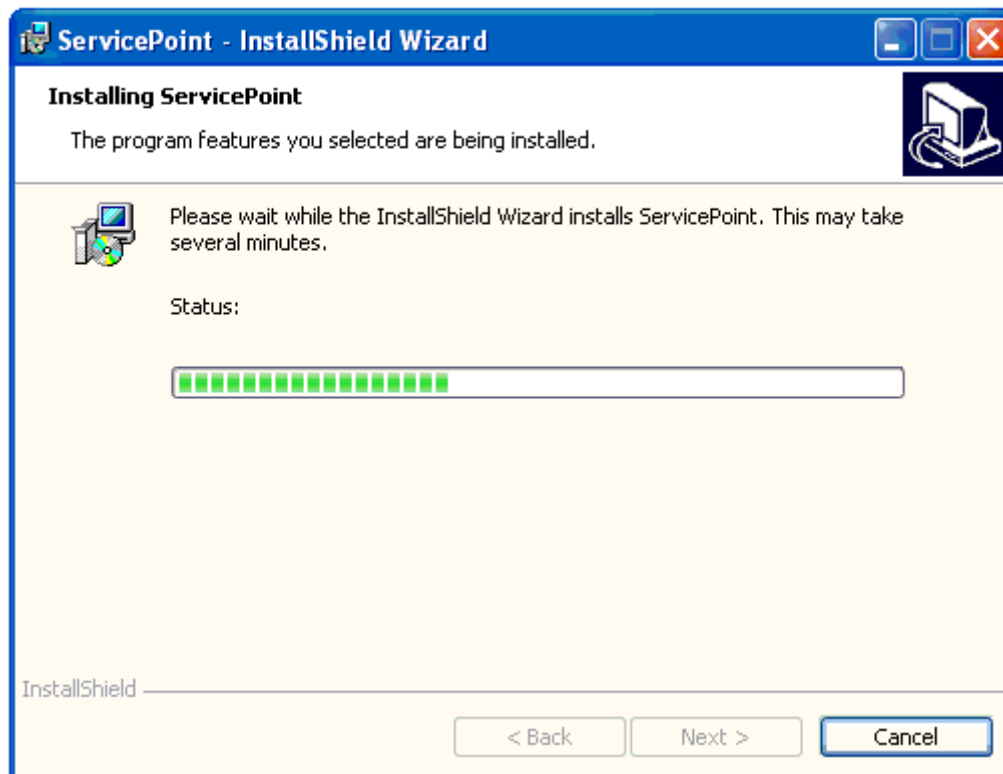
ServicePoint - InstallShield Wizard

Installing ServicePoint

The program features you selected are being installed.

Please wait while the InstallShield Wizard installs ServicePoint. This may take several minutes.

Status:

InstallShield

< Back

Next >

Cancel